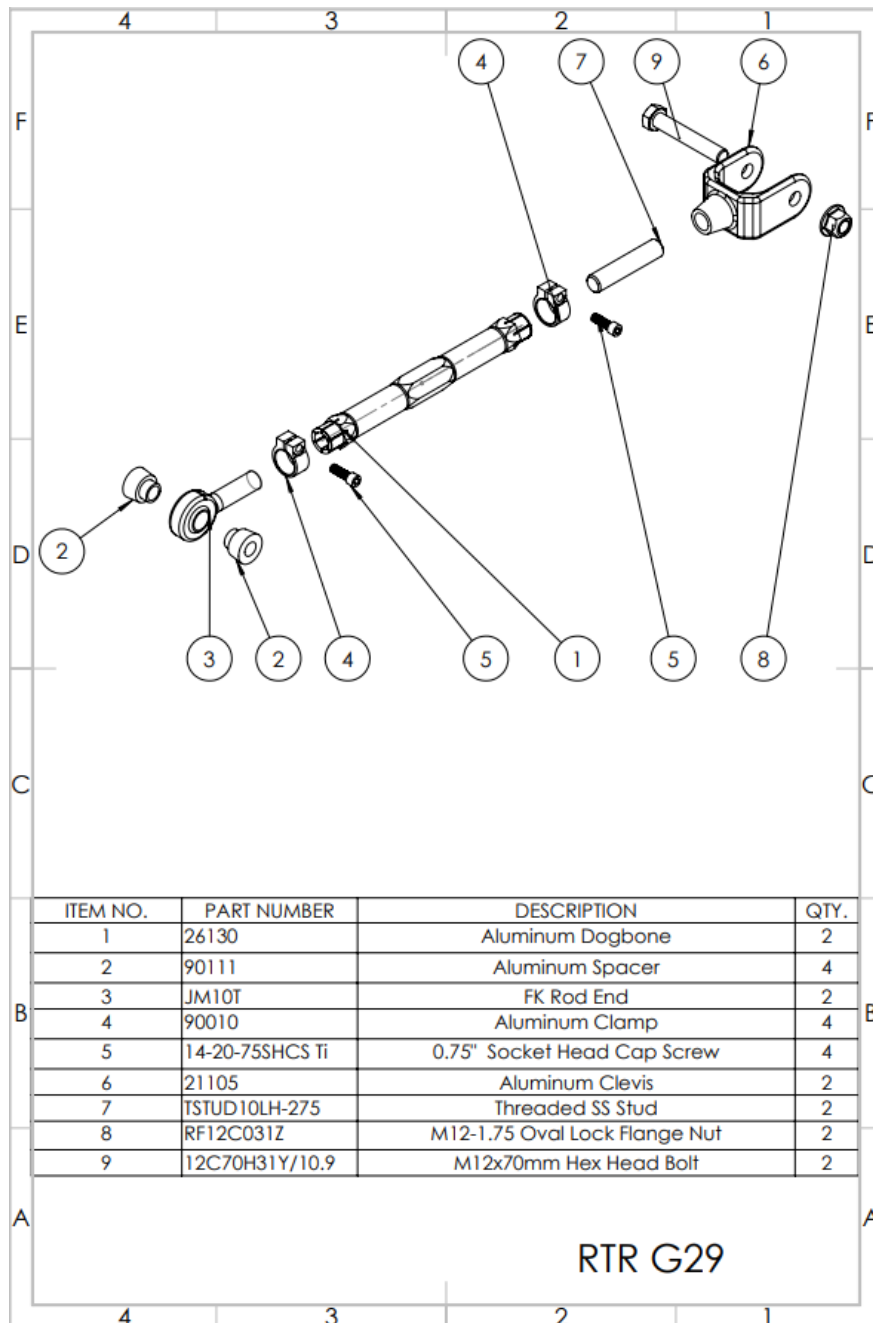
4 3 2 1

F F

E E

D D

C C

B B

A A

4 7 9 6

2

3 2 4 5 1 5 8

| ITEM NO. | PART NUMBER | DESCRIPTION | QTY. |
|---|---|---|---|
| 1 | 26130 | Aluminum Dogbone | 2 |
| 2 | 90111 | Aluminum Spacer | 4 |
| 3 | JM10T | FK Rod End | 2 |
| 4 | 90010 | Aluminum Clamp | 4 |
| 5 | 14-20-75SHCS Ti | 0.75" Socket Head Cap Screw | 4 |
| 6 | 21105 | Aluminum Clevis | 2 |
| 7 | TSTUD10LH-275 | Threaded SS Stud | 2 |
| 8 | RF12C031Z | M12-1.75 Oval Lock Flange Nut | 2 |
| 9 | 12C70H31Y/10.9 | M12x70mm Hex Head Bolt | 2 |

RTR G29

4 3 2 1